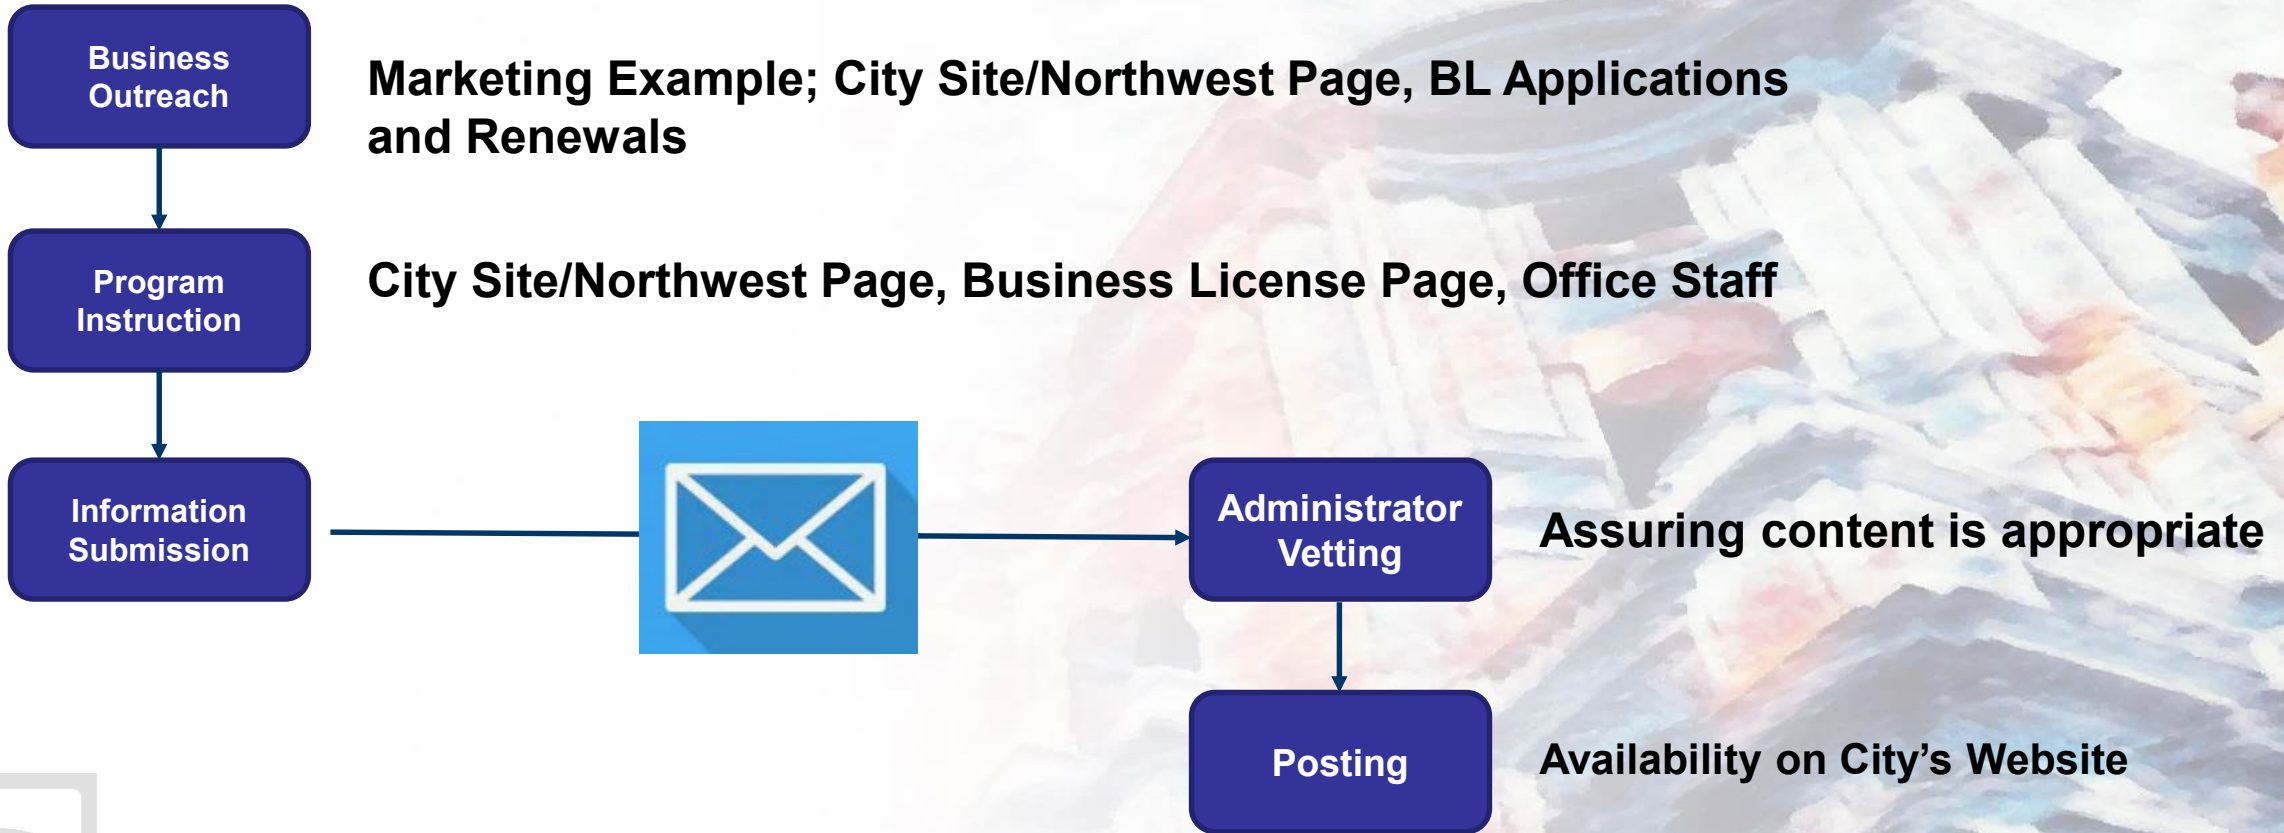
Business Outreach

Marketing Example; City Site/Northwest Page, BL Applications and Renewals

Program Instruction

City Site/Northwest Page, Business License Page, Office Staff

Information Submission

Administrator Vetting

Assuring content is appropriate

Posting

Availability on City's Website